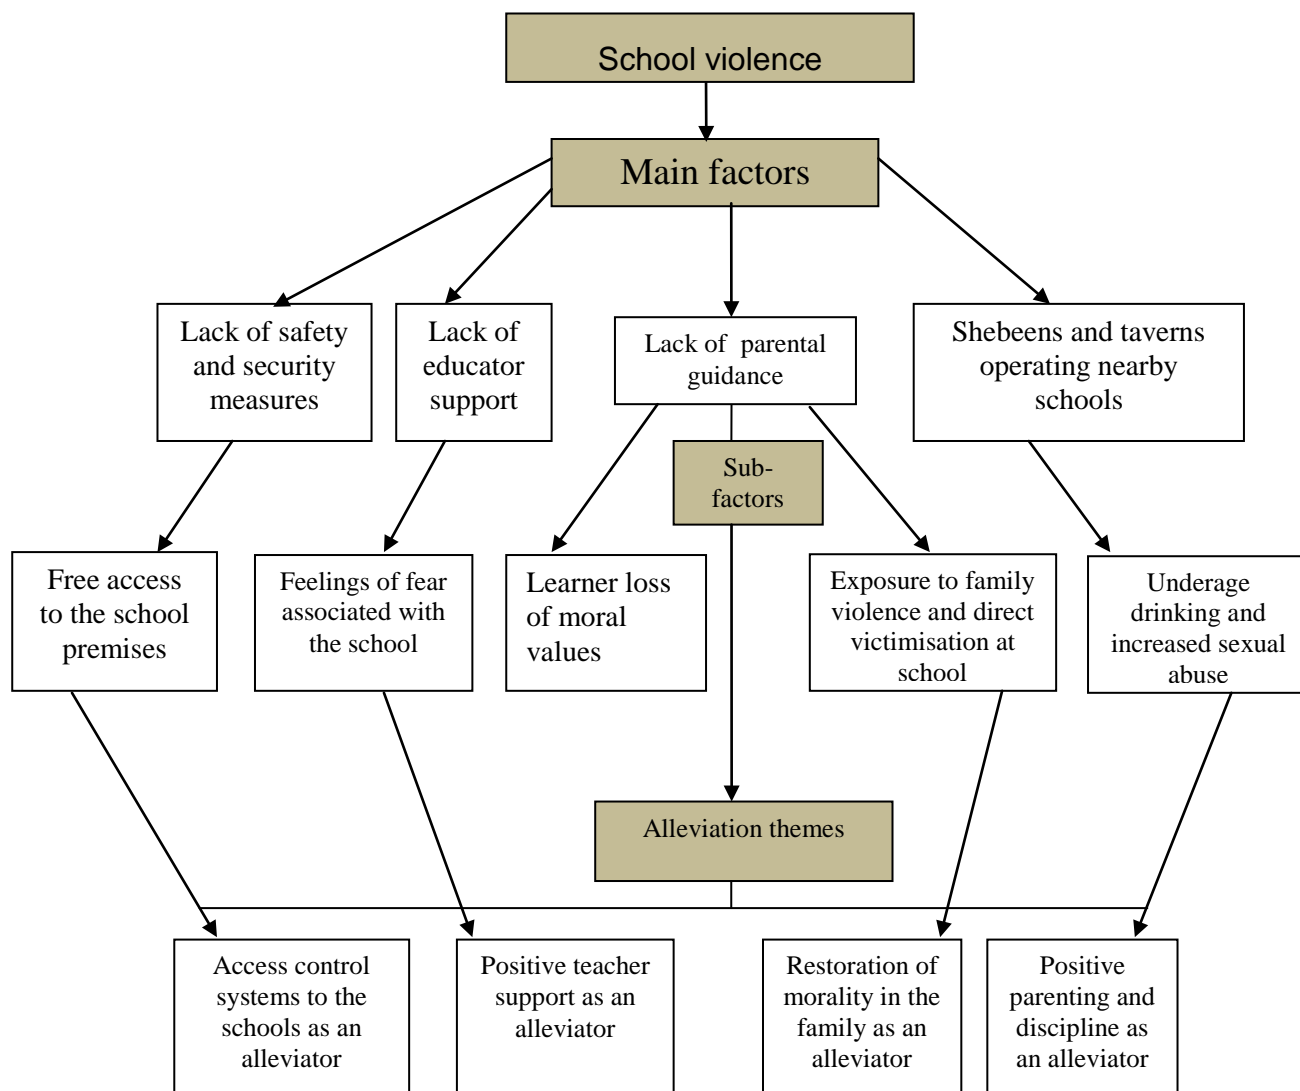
School violence

Main factors

Lack of safety and security measures

Lack of educator support

Lack of parental guidance

Shebeens and taverns operating nearby schools

Sub-factors

Free access to the school premises

Feelings of fear associated with the school

Learner loss of moral values

Exposure to family violence and direct victimisation at school

Underage drinking and increased sexual abuse

Alleviation themes

Access control systems to the schools as an alleviator

Positive teacher support as an alleviator

Restoration of morality in the family as an alleviator

Positive parenting and discipline as an alleviator